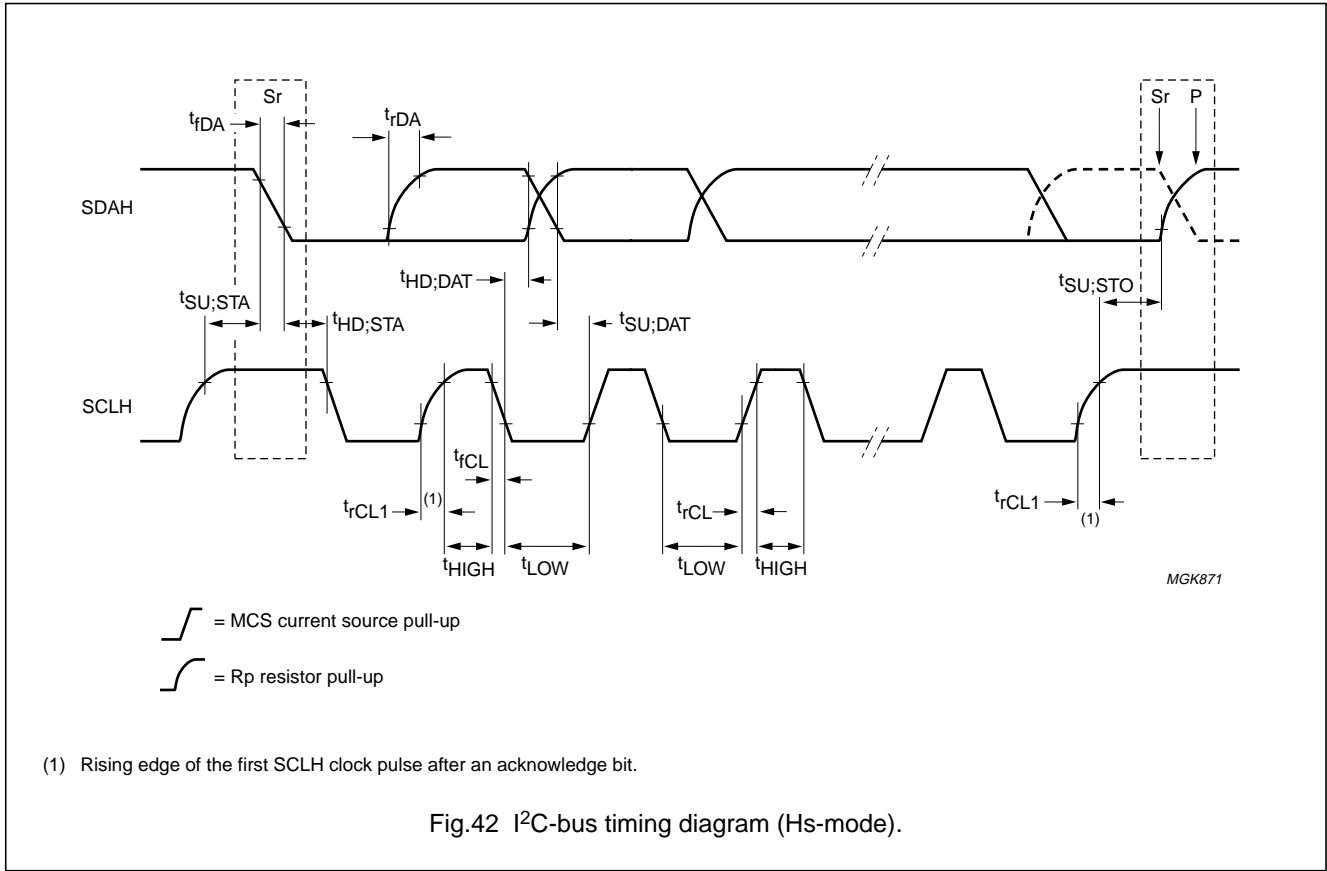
Sr

$t_{fDA}$

$t_{rDA}$

Sr P

SDAH

$t_{HD;DAT}$

$t_{SU;STO}$

$t_{SU;STA}$

$t_{HD;STA}$

$t_{SU;DAT}$

SCLH

$t_{fCL}$

$t_{rCL1}$ (1)

$t_{rCL}$

$t_{rCL1}$

(1)

$t_{HIGH}$ $t_{LOW}$ $t_{LOW}$ $t_{HIGH}$

MGK871

= MCS current source pull-up

= Rp resistor pull-up

(1) Rising edge of the first SCLH clock pulse after an acknowledge bit.

Fig.42 $I^2C$-bus timing diagram (Hs-mode).